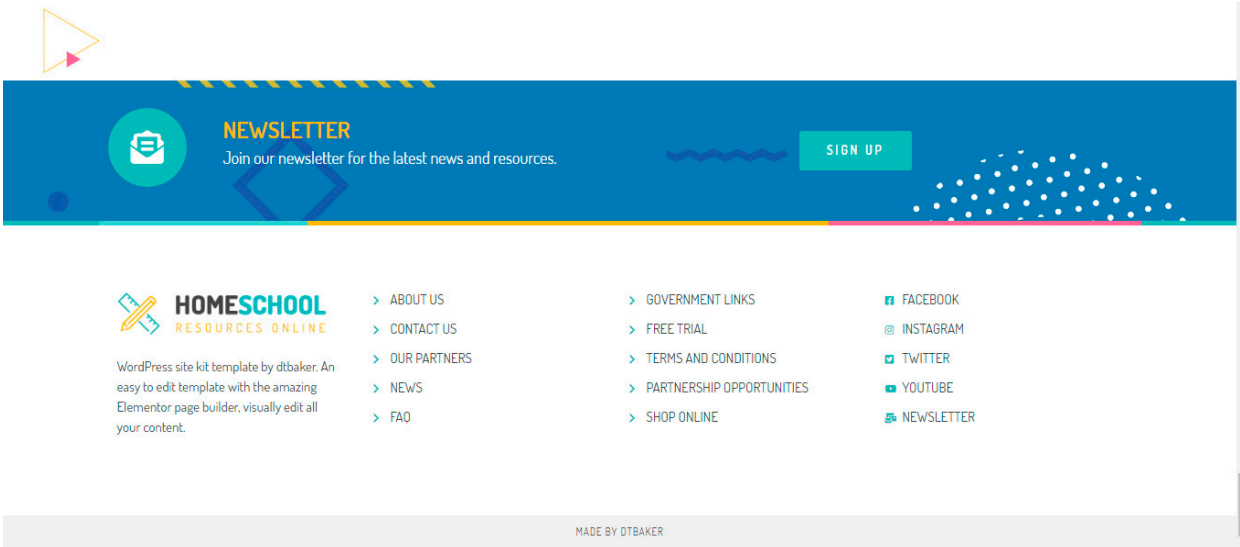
NEWSLETTER
Join our newsletter for the latest news and resources.

SIGN UP

HOMESCHOOL
RESOURCES ONLINE

WordPress site kit template by dtbaker. An easy to edit template with the amazing Elementor page builder, visually edit all your content.

ABOUT US
CONTACT US
OUR PARTNERS
NEWS
FAQ

GOVERNMENT LINKS
FREE TRIAL
TERMS AND CONDITIONS
PARTNERSHIP OPPORTUNITIES
SHOP ONLINE

FACEBOOK
INSTAGRAM
TWITTER
YOUTUBE
NEWSLETTER

MADE BY DTBAKER